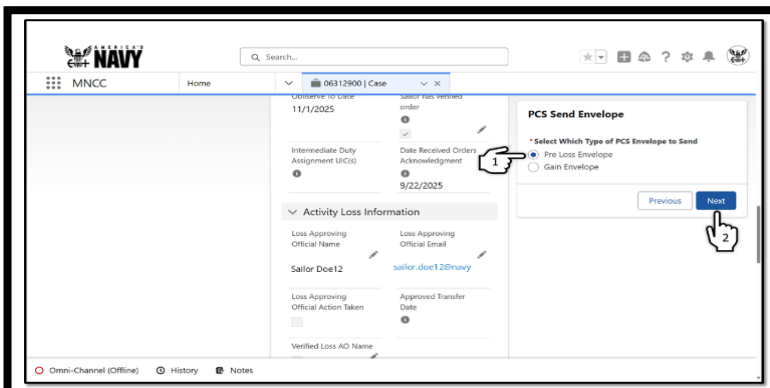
AMERICA'S NAVY

Search...

MNCC

Home

06312900 | Case

Obliserve To Date
11/1/2025

Sailor has verified order

Intermediate Duty Assignment UIC(s)

Date Received Orders Acknowledgment
9/22/2025

Activity Loss Information

Loss Approving Official Name
Sailor Doe12

Loss Approving Official Email
sailor.doe12@navy

Loss Approving Official Action Taken

Approved Transfer Date

Verified Loss AO Name

PCS Send Envelope

* Select Which Type of PCS Envelope to Send
Pre Loss Envelope
Gain Envelope

Previous
Next

1
2

Omni-Channel (Offline)
History
Notes